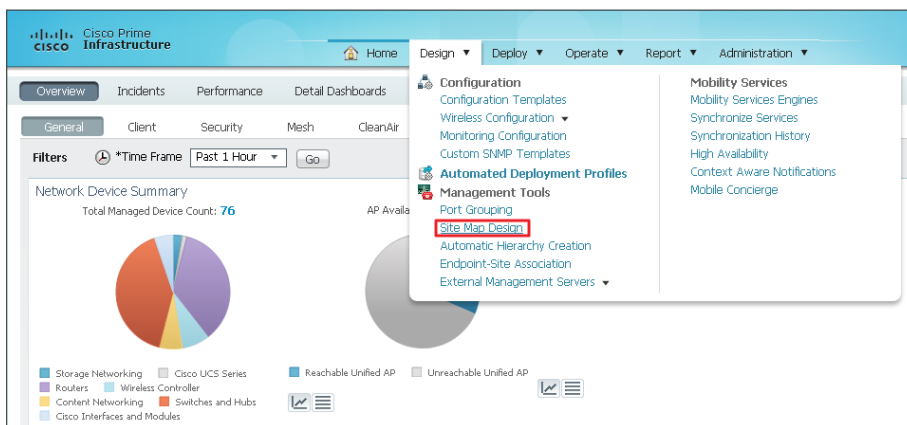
cisco Cisco Prime Infrastructure

Home Design ▼ Deploy ▼ Operate ▼ Report ▼ Administration ▼

Overview Incidents Performance Detail Dashboards

General Client Security Mesh CleanAir

Filters *Time Frame Past 1 Hour Go

Network Device Summary

Total Managed Device Count: 76

AP Availa

Storage Networking Cisco UCS Series
Routers Wireless Controller
Content Networking Switches and Hubs
Cisco Interfaces and Modules

Reachable Unified AP Unreachable Unified AP

Configuration
Configuration Templates
Wireless Configuration ▼
Monitoring Configuration
Custom SNMP Templates
Automated Deployment Profiles
Management Tools
Port Grouping
Site Map Design
Automatic Hierarchy Creation
Endpoint-Site Association
External Management Servers ▼

Mobility Services
Mobility Services Engines
Synchronize Services
Synchronization History
High Availability
Context Aware Notifications
Mobile Concierge